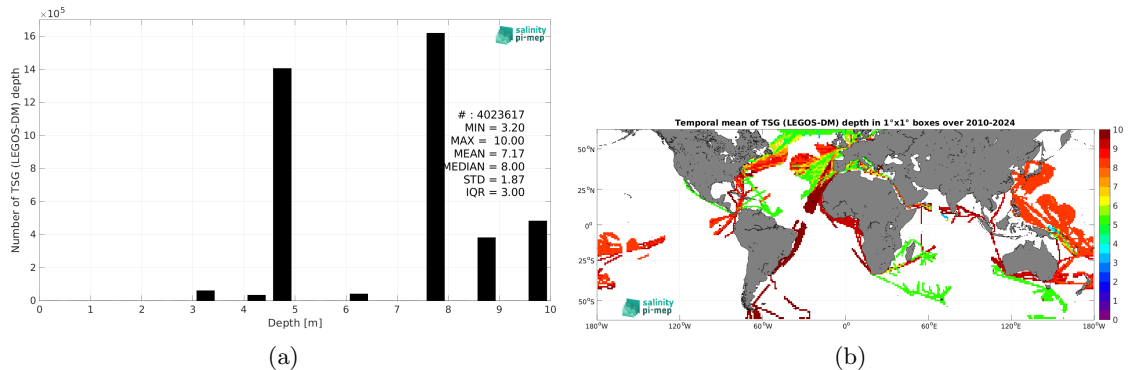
$\times10^5$

16

14

12

10

8

6

4

2

0

Number of TSG (LEGOS-DM) depth

0 1 2 3 4 5 6 7 8 9 10

Depth [m]

salinity pi-mep

# : 4023617
MIN = 3.20
MAX = 10.00
MEAN = 7.17
MEDIAN = 8.00
STD = 1.87
IQR = 3.00

(a)

Temporal mean of TSG (LEGOS-DM) depth in 1°x1° boxes over 2010-2024

50°N

25°N

0°

25°S

50°S

180°W 120°W 60°W 0° 60°E 120°E 180°W

10 9 8 7 6 5 4 3 2 1 0

salinity pi-mep

(b)